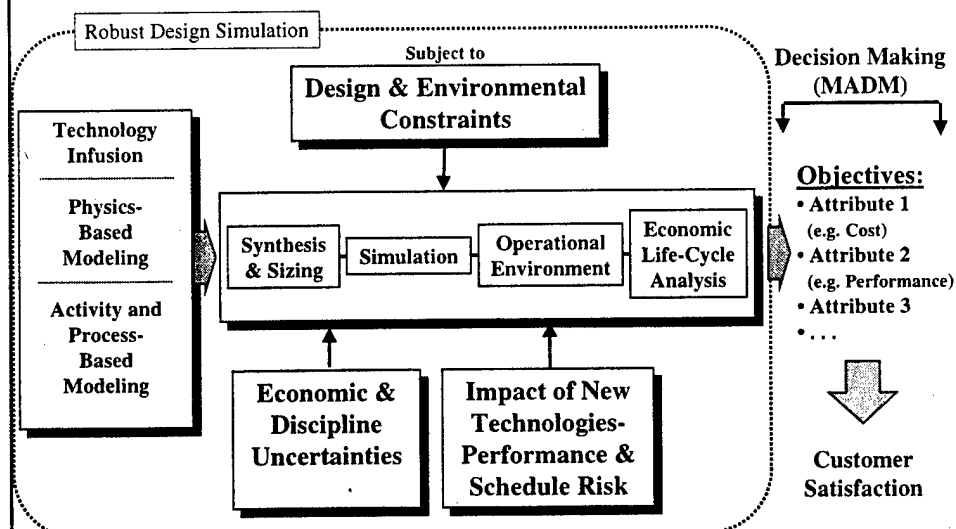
Robust Design Simulation

Subject to

Design & Environmental Constraints

Decision Making (MADM)

Technology Infusion

Physics-Based Modeling

Activity and Process-Based Modeling

Synthesis & Sizing

Simulation

Operational Environment

Economic Life-Cycle Analysis

Objectives:
• Attribute 1 (e.g. Cost)
• Attribute 2 (e.g. Performance)
• Attribute 3
• . . .

Economic & Discipline Uncertainties

Impact of New Technologies-Performance & Schedule Risk

Customer Satisfaction